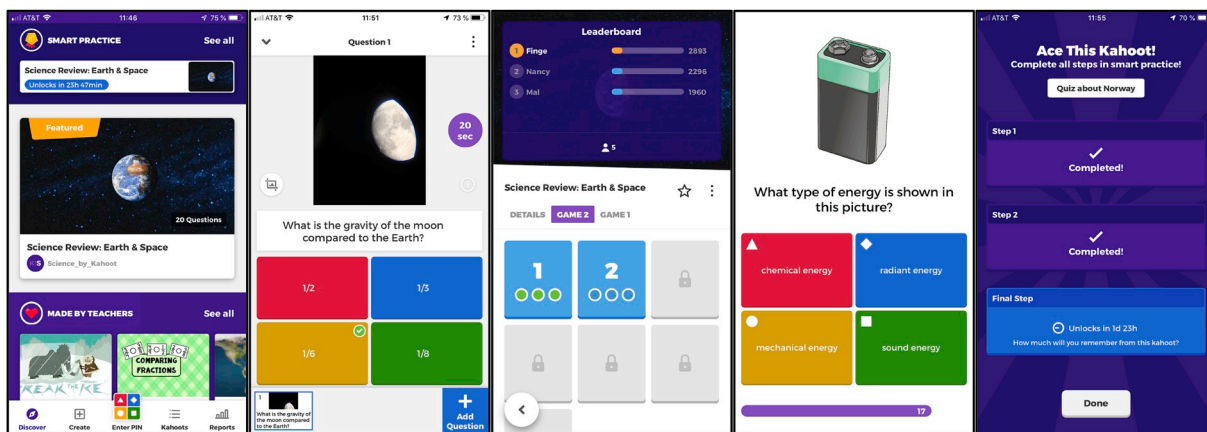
AT&T 11:46 75 %

SMART PRACTICE See all

Science Review: Earth & Space
Unlocks in 23h 47min

Featured

20 Questions

Science Review: Earth & Space
Science_by_Kahoot

MADE BY TEACHERS See all

COMPARING FRACTIONS

Discover Create Enter PIN Kahoots Reports

AT&T 11:51 73 %

Question 1

20 sec

What is the gravity of the moon compared to the Earth?

1/2
1/3
1/6
1/8

1 What is the gravity of the moon compared to the Earth?

Add Question

Leaderboard

1 Finge 2893
2 Nancy 2296
3 Mal 1960

5

Science Review: Earth & Space

DETAILS GAME 2 GAME 1

1
2

What type of energy is shown in this picture?

chemical energy
radiant energy
mechanical energy
sound energy

17

AT&T 11:55 70 %

Ace This Kahoot!
Complete all steps in smart practice!

Quiz about Norway

Step 1
Completed!

Step 2
Completed!

Final Step
Unlocks in 1d 23h
How much will you remember from this kahoot?

Done